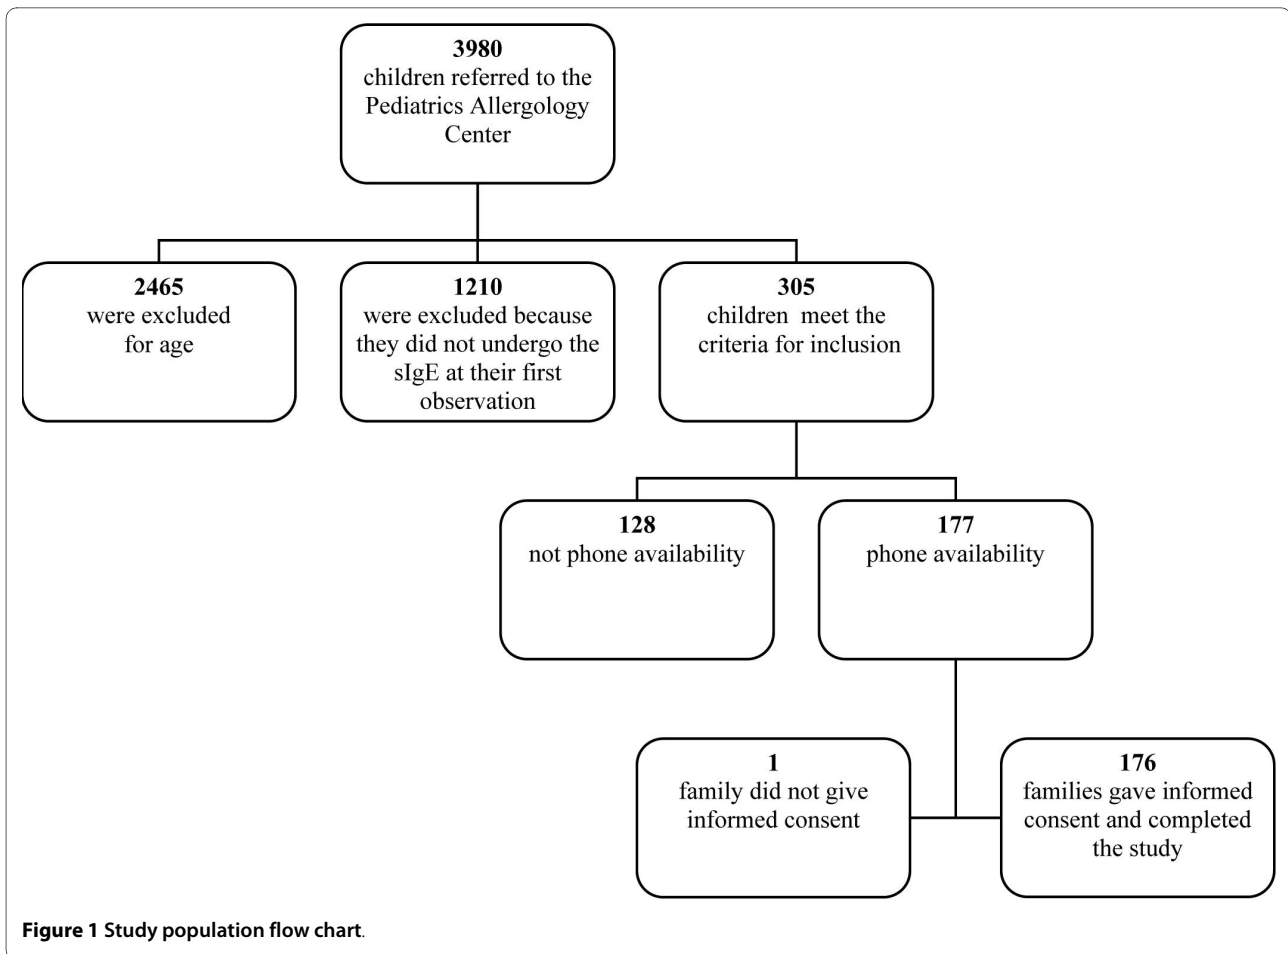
3980
children referred to the Pediatrics Allergology Center

2465
were excluded for age

1210
were excluded because they did not undergo the sIgE at their first observation

305
children meet the criteria for inclusion

128
not phone availability

177
phone availability

1
family did not give informed consent

176
families gave informed consent and completed the study

Figure 1 Study population flow chart.